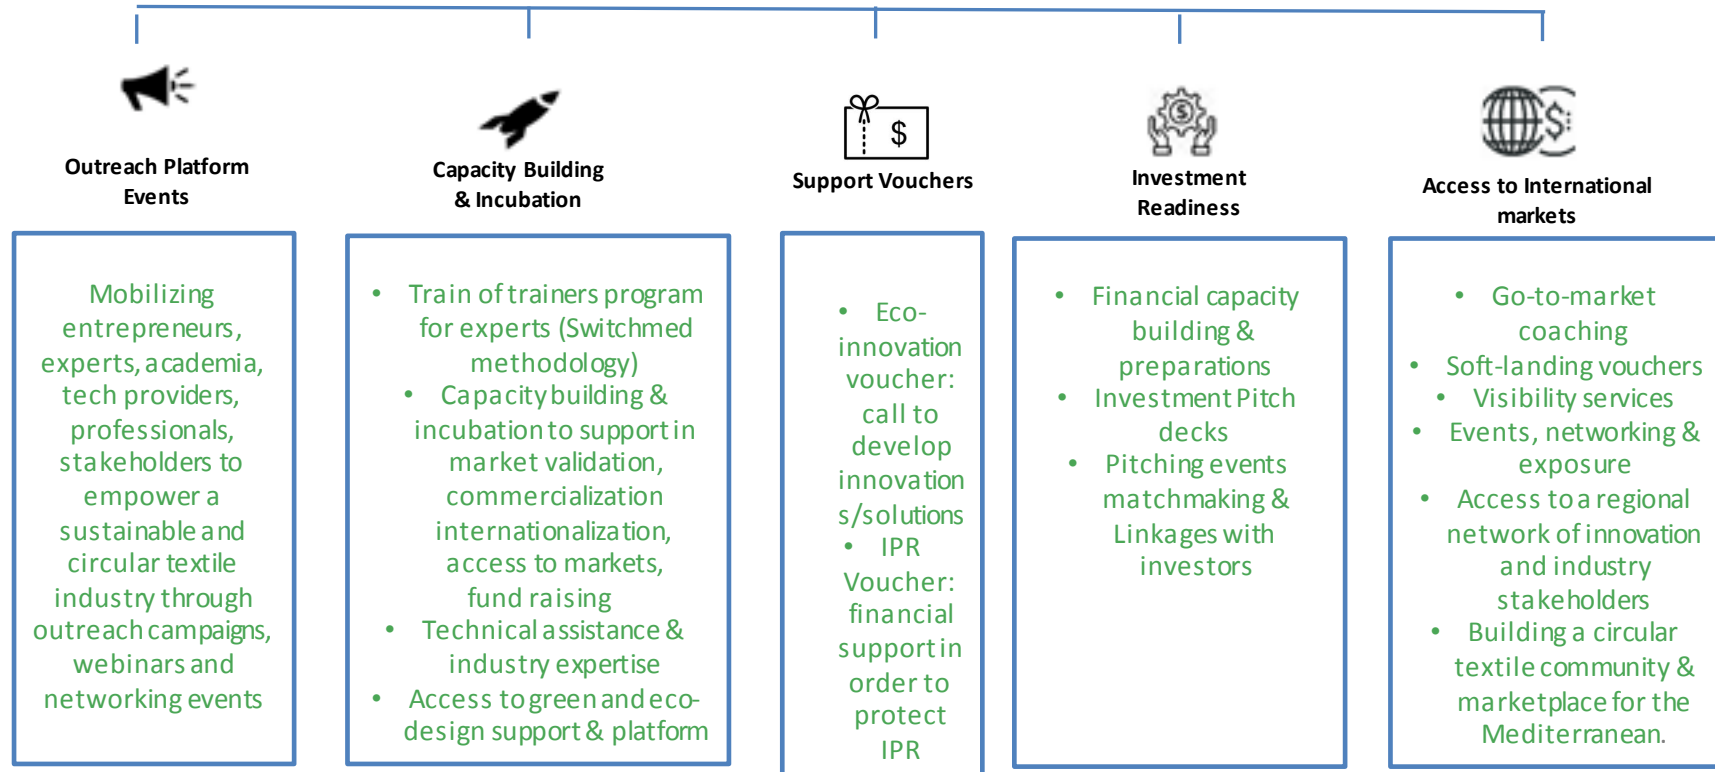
Outreach Platform Events

Capacity Building & Incubation

Support Vouchers

Investment Readiness

Access to International markets

Mobilizing entrepreneurs, experts, academia, tech providers, professionals, stakeholders to empower a sustainable and circular textile industry through outreach campaigns, webinars and networking events

- Train of trainers program for experts (Switchmed methodology)
- Capacity building & incubation to support in market validation, commercialization internationalization, access to markets, fund raising
- Technical assistance & industry expertise
- Access to green and eco-design support & platform

- Eco-innovation voucher: call to develop innovation s/solutions
- IPR Voucher: financial support in order to protect IPR

- Financial capacity building & preparations
- Investment Pitch decks
- Pitching events matchmaking & Linkages with investors

- Go-to-market coaching
- Soft-landing vouchers
- Visibility services
- Events, networking & exposure
- Access to a regional network of innovation and industry stakeholders
- Building a circular textile community & marketplace for the Mediterranean.